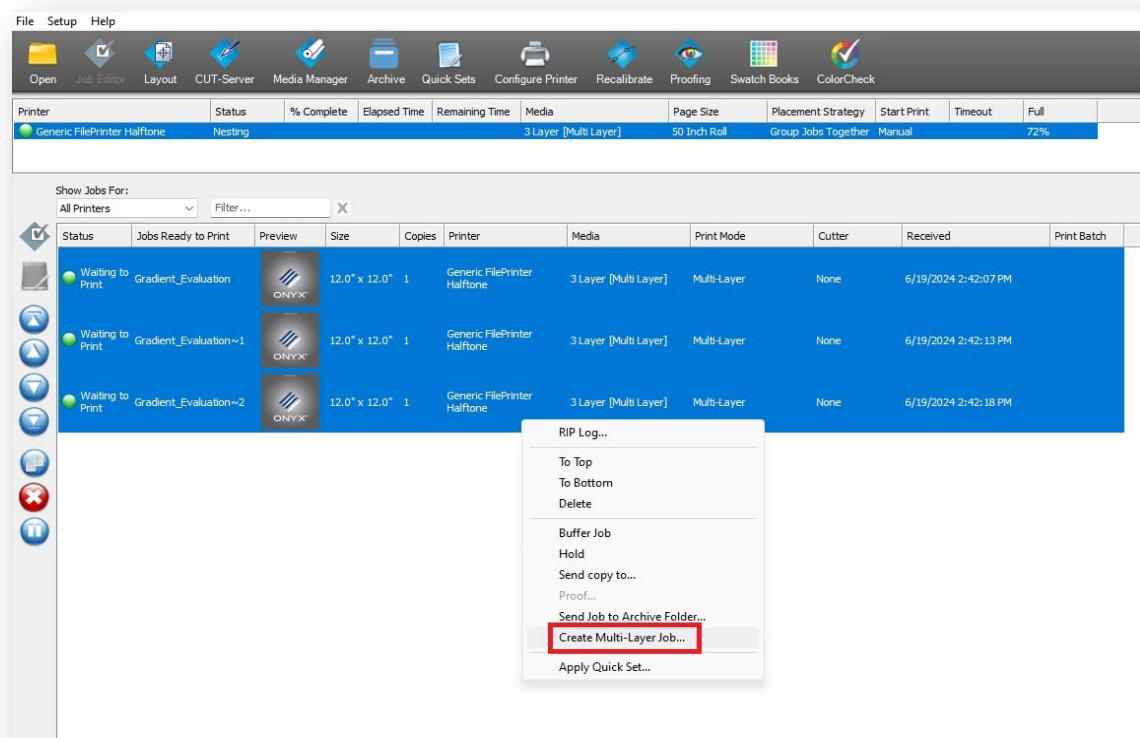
File Setup Help

Open Job Editor Layout CUT-Server Media Manager Archive Quick Sets Configure Printer Recalibrate Proofing Swatch Books ColorCheck

| Printer | Status | % Complete | Elapsed Time | Remaining Time | Media | Page Size | Placement Strategy | Start Print | Timeout | Full |
|---|---|---|---|---|---|---|---|---|---|---|
| Generic FilePrinter Halftone | Nesting | | | | 3 Layer [Multi Layer] | 50 Inch Roll | Group Jobs Together | Manual | | 72% |

Show Jobs For:
All Printers
Filter...

| Status | Jobs Ready to Print | Preview | Size | Copies | Printer | Media | Print Mode | Cutter | Received | Print Batch |
|---|---|---|---|---|---|---|---|---|---|---|
| Waiting to Print | Gradient_Evaluation | ONYX | 12.0" x 12.0" | 1 | Generic FilePrinter Halftone | 3 Layer [Multi Layer] | Multi-Layer | None | 6/19/2024 2:42:07 PM | |
| Waiting to Print | Gradient_Evaluation~1 | ONYX | 12.0" x 12.0" | 1 | Generic FilePrinter Halftone | 3 Layer [Multi Layer] | Multi-Layer | None | 6/19/2024 2:42:13 PM | |
| Waiting to Print | Gradient_Evaluation~2 | ONYX | 12.0" x 12.0" | 1 | Generic FilePrinter Halftone | 3 Layer [Multi Layer] | Multi-Layer | None | 6/19/2024 2:42:18 PM | |

RIP Log...
To Top
To Bottom
Delete
Buffer Job
Hold
Send copy to...
Proof...
Send Job to Archive Folder...
Create Multi-Layer Job...
Apply Quick Set...